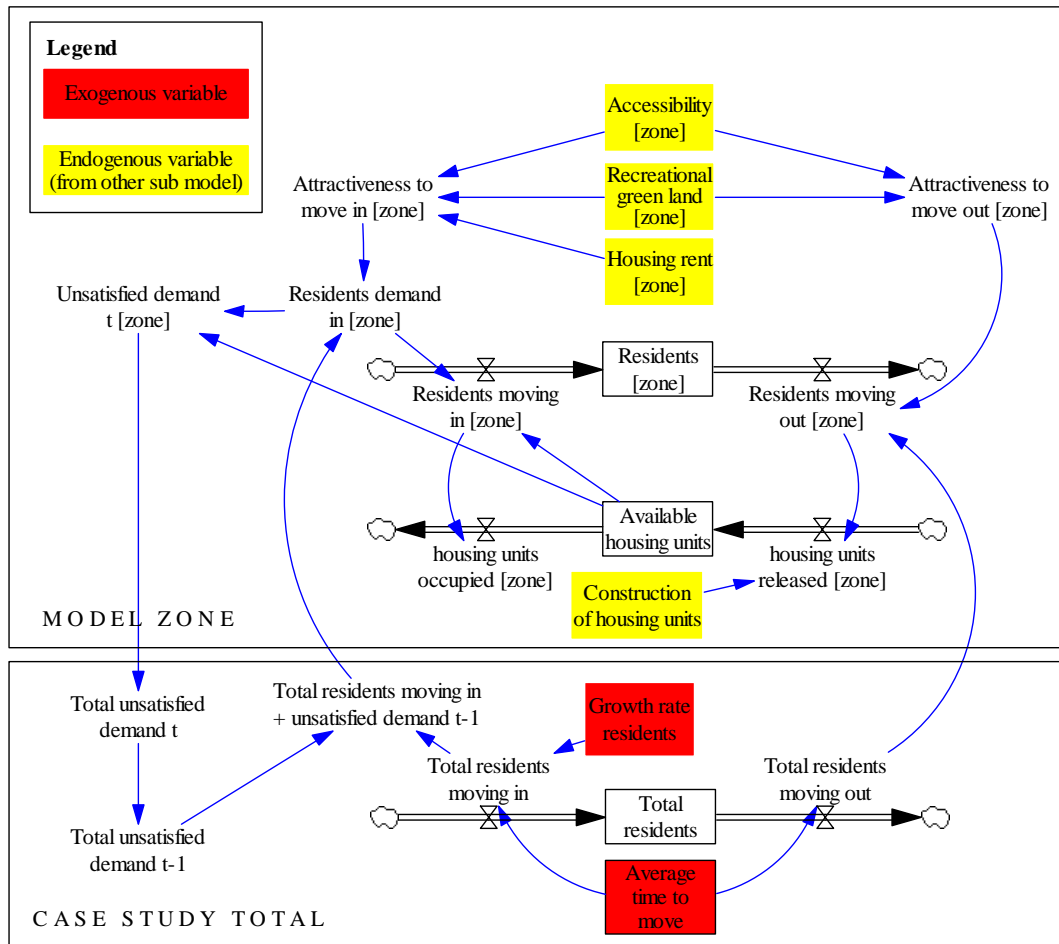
Legend

Exogenous variable

Endogenous variable (from other sub model)

Accessibility [zone]

Recreational green land [zone]

Housing rent [zone]

Attractiveness to move in [zone]

Attractiveness to move out [zone]

Unsatisfied demand t [zone]

Residents demand in [zone]

Residents [zone]

Residents moving in [zone]

Residents moving out [zone]

Available housing units

housing units occupied [zone]

housing units released [zone]

Construction of housing units

MODEL ZONE

Total unsatisfied demand t

Total residents moving in + unsatisfied demand t-1

Growth rate residents

Total residents moving in

Total residents moving out

Total residents

Total unsatisfied demand t-1

Average time to move

CASE STUDY TOTAL